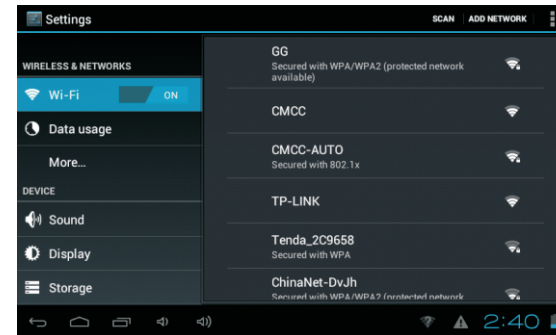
Settings

SCAN ADD NETWORK

WIRELESS & NETWORKS

Wi-Fi ON

Data usage

More...

DEVICE

Sound

Display

Storage

GG
Secured with WPA/WPA2 (protected network available)

CMCC

CMCC-AUTO
Secured with 802.1x

TP-LINK

Tenda_2C9658
Secured with WPA

ChinaNet-DvJh
Secured with WPA/WPA2 (protected network

2:40